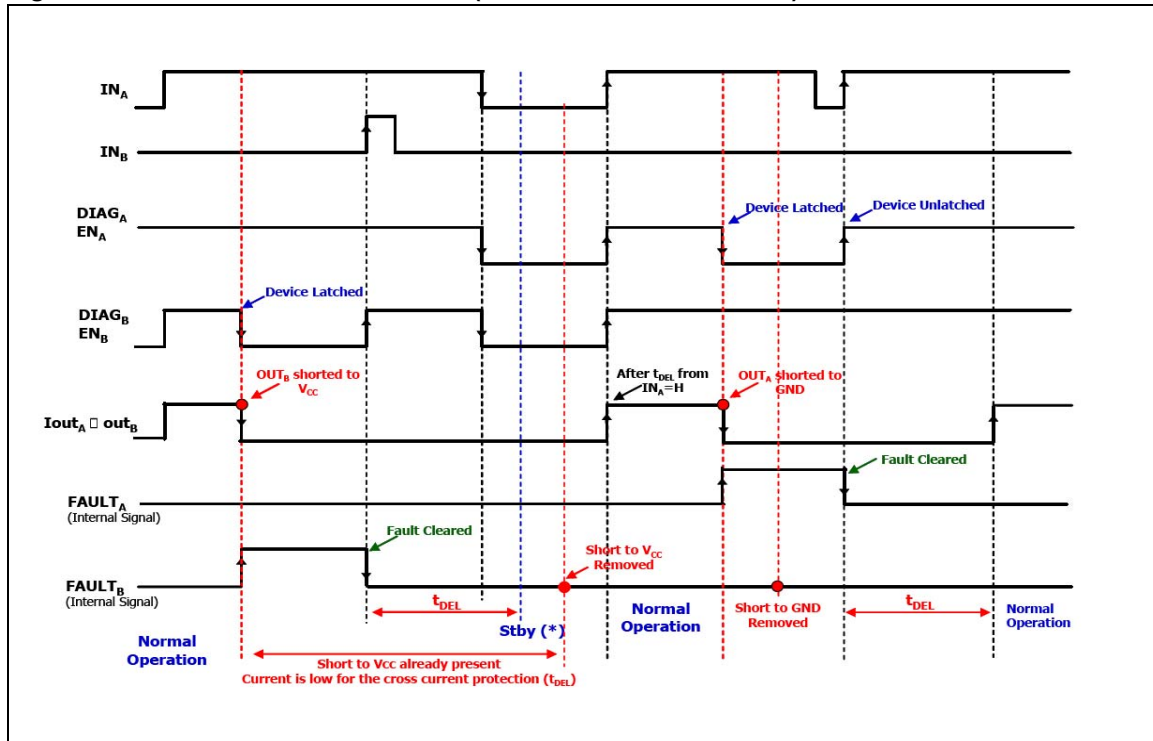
$IN_A$

$IN_B$

$DIAG_A$
$EN_A$

Device Latched

Device Unlatched

$DIAG_B$
$EN_B$

Device Latched

$OUT_B$ shorted to $V_{CC}$

After $t_{DEL}$ from $IN_A$=H

$OUT_A$ shorted to GND

$Iout_A$ □ $out_B$

Fault Cleared

$FAULT_A$
(Internal Signal)

Fault Cleared

Short to $V_{CC}$ Removed

$FAULT_B$
(Internal Signal)

$t_{DEL}$

Stby (*)

Normal Operation

Short to GND Removed

$t_{DEL}$

Normal Operation

Normal Operation

Short to Vcc already present
Current is low for the cross current protection ($t_{DEL}$)